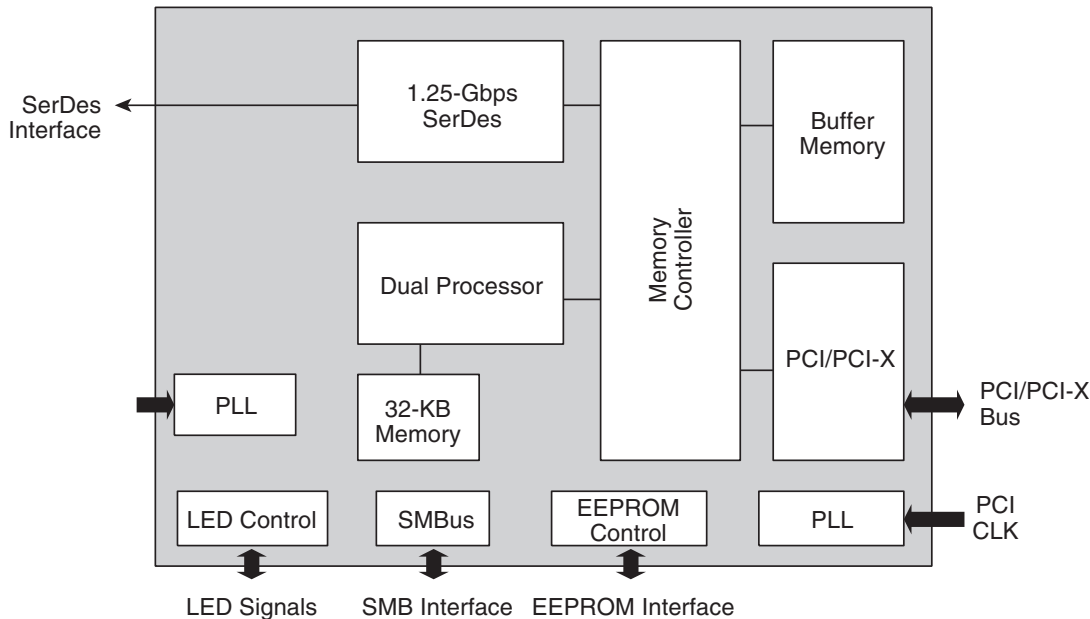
SerDes Interface

1.25-Gbps SerDes

Memory Controller

Buffer Memory

Dual Processor

PCI/PCI-X

PCI/PCI-X Bus

PLL

32-KB Memory

LED Control

SMBus

EEPROM Control

PLL

PCI CLK

LED Signals

SMB Interface

EEPROM Interface